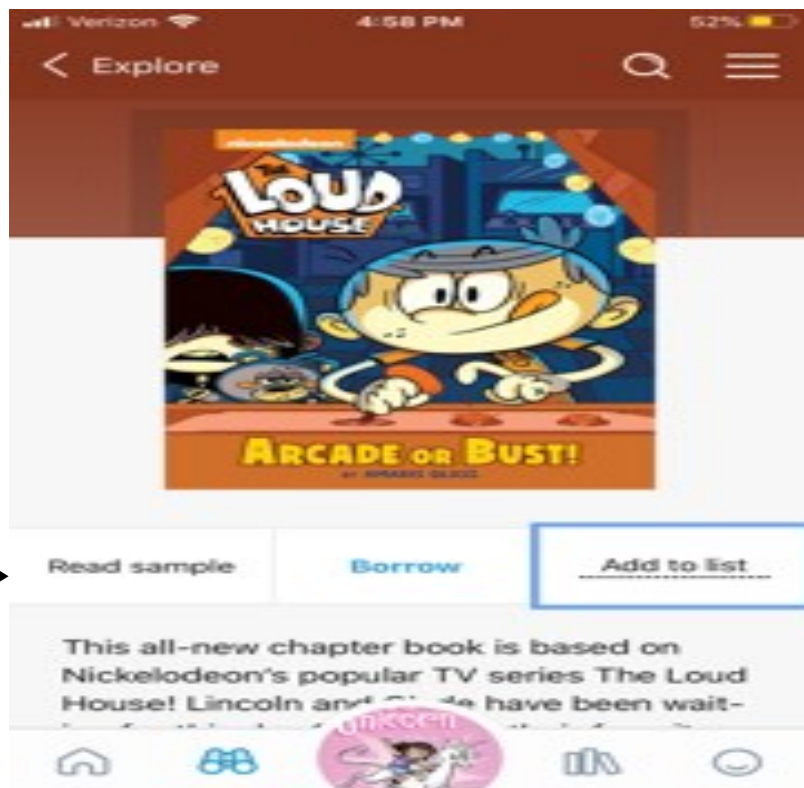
Verizon 4:58 PM 52%

Explore

nickelodeon

LOUD HOUSE

ARCADE OR BUST!

BY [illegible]

Read sample

Borrow

Add to list

This all-new chapter book is based on Nickelodeon's popular TV series The Loud House! Lincoln and Cl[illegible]de have been wait-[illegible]

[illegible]